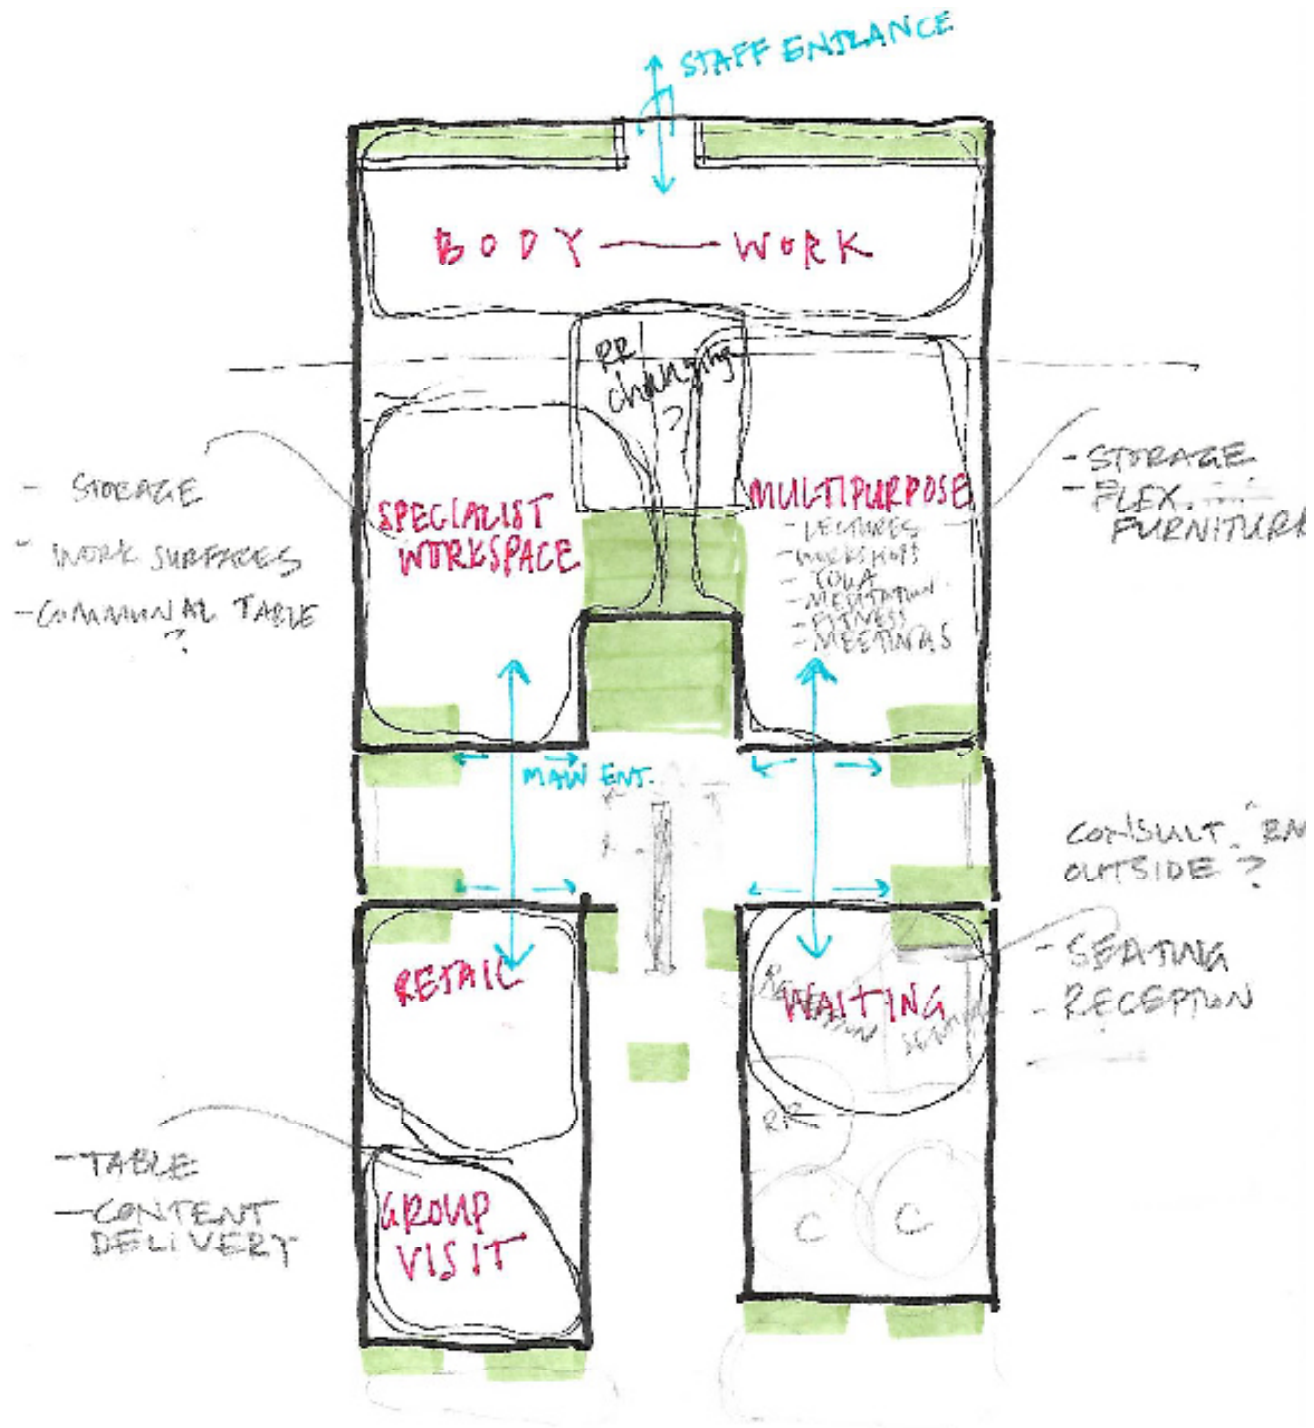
STAFF ENTRANCE

BODY — WORK

RR/ changing ?

- STORAGE
- WORK SURFACES
- COMMUNAL TABLE ?

SPECIALIST WORKSPACE

MULTIPURPOSE
- LECTURES
- WORKSHOPS
- YOGA
- MEDITATION
- FITNESS
- MEETINGS

- STORAGE
- FLEX. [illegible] FURNITURE

MAIN ENT.

CONSULT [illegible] OUTSIDE ?

RETAIL

WAITING

- SEATING
- RECEPTION

RR

C C

- TABLE
- CONTENT DELIVERY

GROUP VISIT